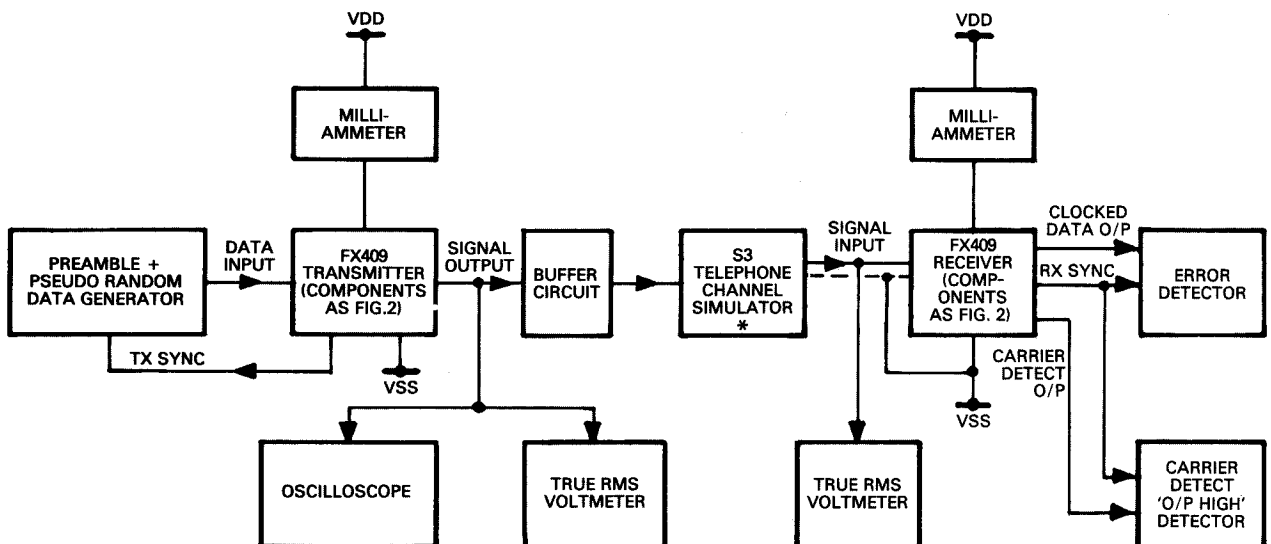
VDD

MILLI-AMMETER

PREAMBLE + PSEUDO RANDOM DATA GENERATOR

DATA INPUT

FX409 TRANSMITTER (COMPONENTS AS FIG.2)

SIGNAL OUTPUT

BUFFER CIRCUIT

S3 TELEPHONE CHANNEL SIMULATOR *

TX SYNC

VSS

OSCILLOSCOPE

TRUE RMS VOLTMETER

VDD

MILLI-AMMETER

SIGNAL INPUT

FX409 RECEIVER (COMPONENTS AS FIG. 2)

CLOCKED DATA O/P

RX SYNC

ERROR DETECTOR

CARRIER DETECT O/P

VSS

TRUE RMS VOLTMETER

CARRIER DETECT 'O/P HIGH' DETECTOR